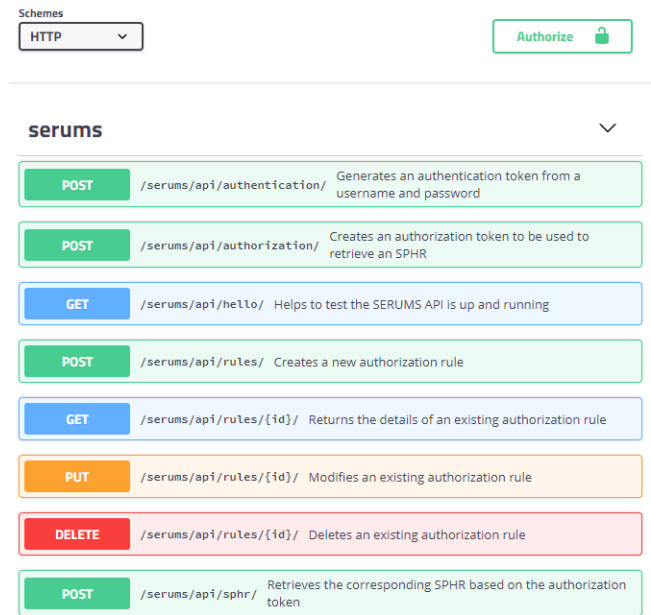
Schemes
HTTP

Authorize

serums

POST /serums/api/authentication/ Generates an authentication token from a username and password

POST /serums/api/authorization/ Creates an authorization token to be used to retrieve an SPHR

GET /serums/api/hello/ Helps to test the SERUMS API is up and running

POST /serums/api/rules/ Creates a new authorization rule

GET /serums/api/rules/{id}/ Returns the details of an existing authorization rule

PUT /serums/api/rules/{id}/ Modifies an existing authorization rule

DELETE /serums/api/rules/{id}/ Deletes an existing authorization rule

POST /serums/api/sphr/ Retrieves the corresponding SPHR based on the authorization token